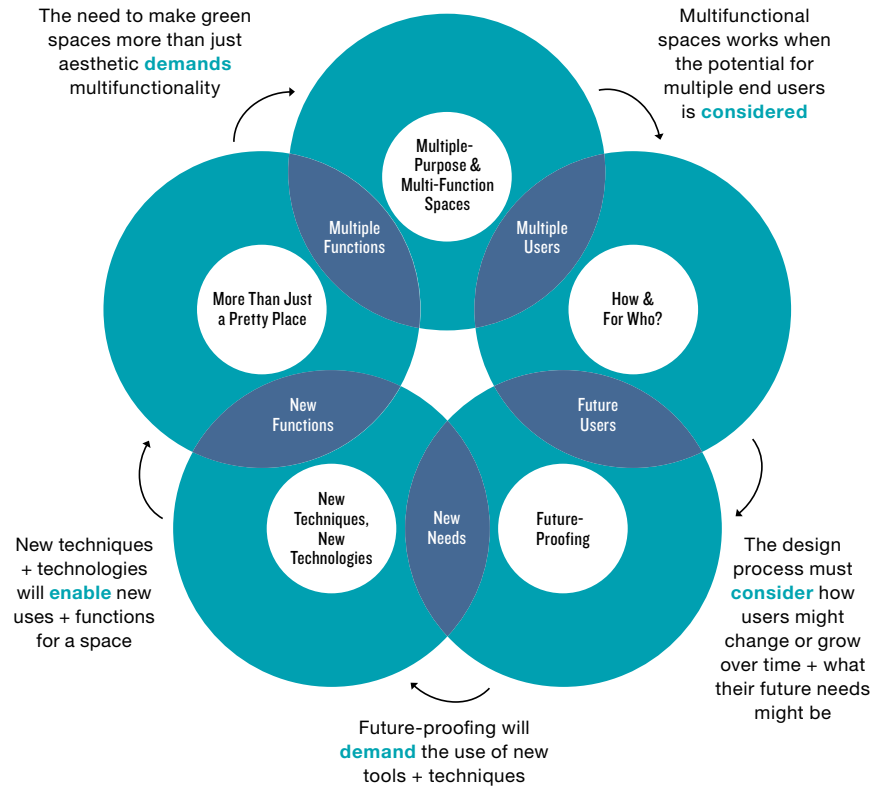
The need to make green spaces more than just aesthetic **demands** multifunctionality

Multifunctional spaces works when the potential for multiple end users is **considered**

Multiple-Purpose & Multi-Function Spaces

Multiple Functions

Multiple Users

More Than Just a Pretty Place

How & For Who?

New Functions

Future Users

New Techniques, New Technologies

New Needs

Future-Proofing

New techniques + technologies will **enable** new uses + functions for a space

The design process must **consider** how users might change or grow over time + what their future needs might be

Future-proofing will **demand** the use of new tools + techniques